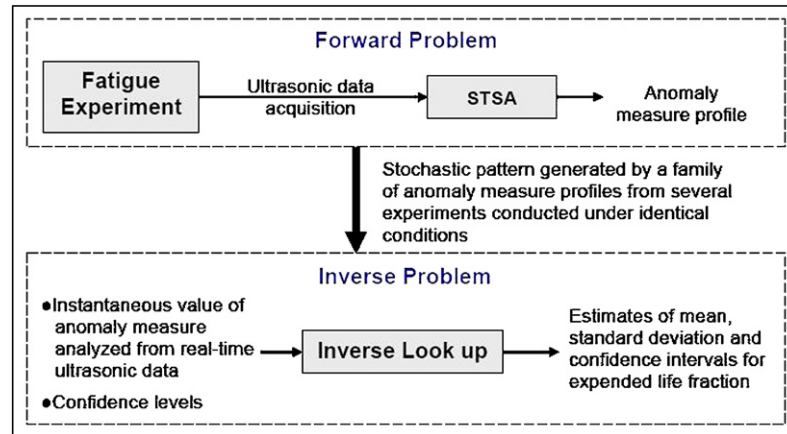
Forward Problem

Fatigue Experiment

Ultrasonic data acquisition

STSA

Anomaly measure profile

Stochastic pattern generated by a family of anomaly measure profiles from several experiments conducted under identical conditions

Inverse Problem

●Instantaneous value of anomaly measure analyzed from real-time ultrasonic data

●Confidence levels

Inverse Look up

Estimates of mean, standard deviation and confidence intervals for expended life fraction